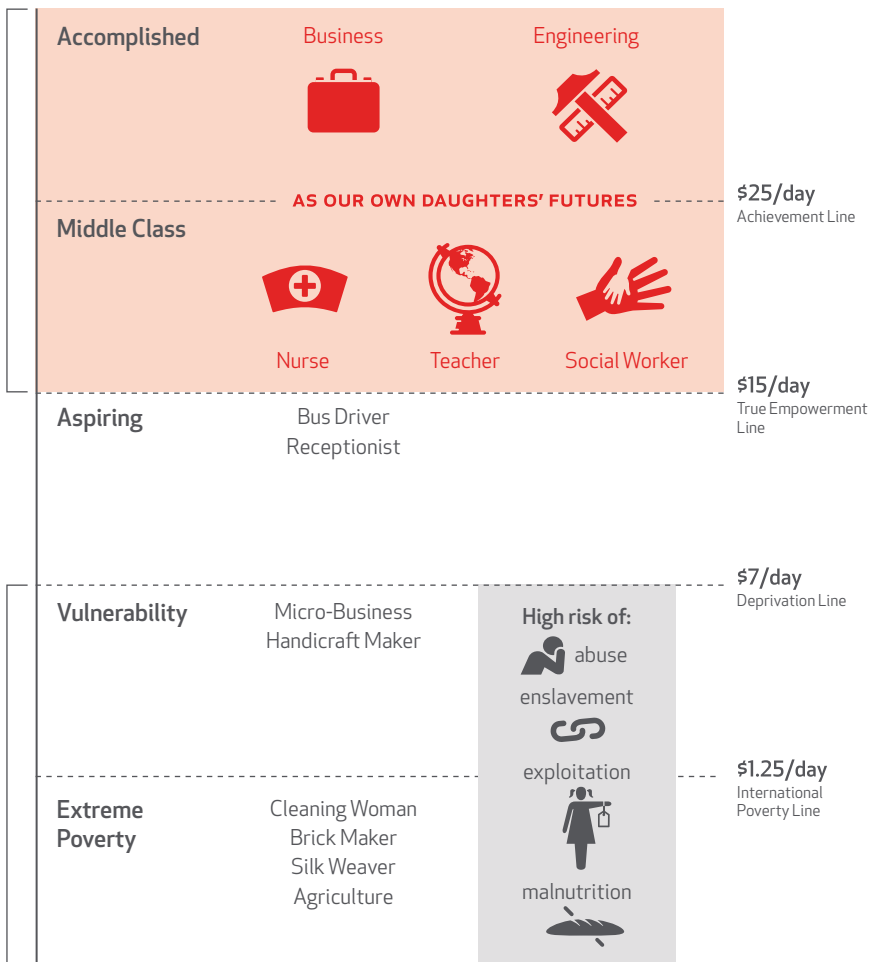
Accomplished

Business

Engineering

AS OUR OWN DAUGHTERS' FUTURES

$25/day
Achievement Line

Middle Class

Nurse

Teacher

Social Worker

$15/day
True Empowerment Line

Aspiring

Bus Driver
Receptionist

$7/day
Deprivation Line

Vulnerability

Micro-Business
Handicraft Maker

High risk of:
abuse
enslavement
exploitation
malnutrition

$1.25/day
International Poverty Line

Extreme Poverty

Cleaning Woman
Brick Maker
Silk Weaver
Agriculture